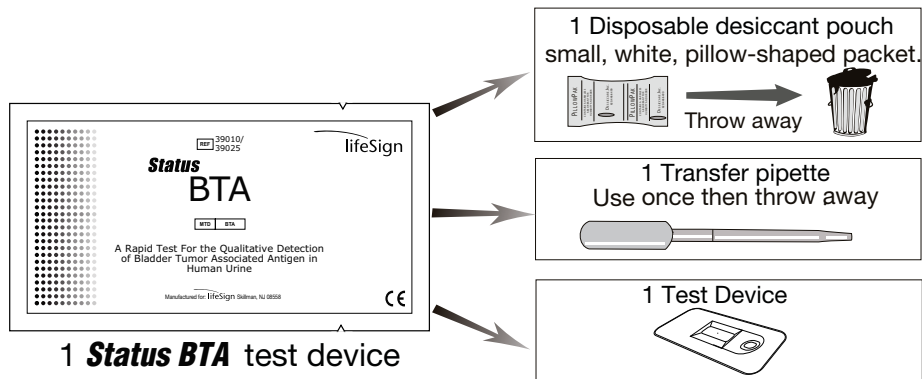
REF 39010/
39025

lifeSign

Status
BTA

MTD BTA

A Rapid Test For the Qualitative Detection of Bladder Tumor Associated Antigen in Human Urine

Manufactured for: lifeSign Skillman, NJ 08558

CE

1 Status BTA test device

1 Disposable desiccant pouch
small, white, pillow-shaped packet.

PILLOWPAK

Throw away

1 Transfer pipette
Use once then throw away

1 Test Device